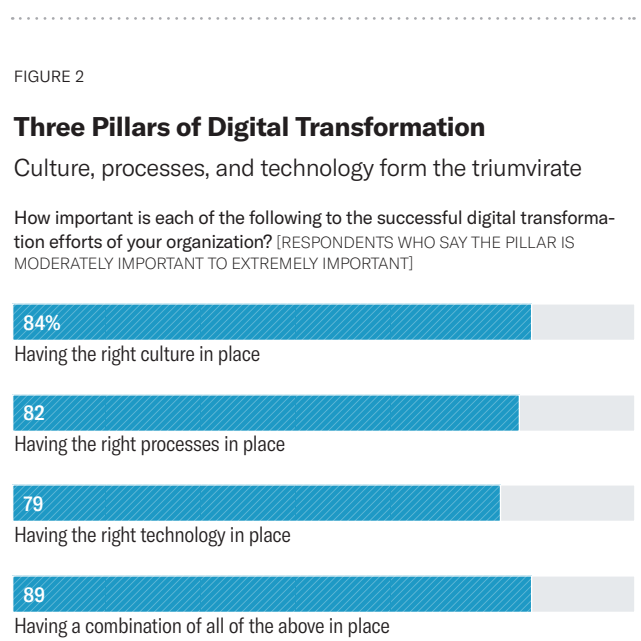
FIGURE 2

Three Pillars of Digital Transformation

Culture, processes, and technology form the triumvirate

How important is each of the following to the successful digital transformation efforts of your organization? [RESPONDENTS WHO SAY THE PILLAR IS MODERATELY IMPORTANT TO EXTREMELY IMPORTANT]

84%
Having the right culture in place

82
Having the right processes in place

79
Having the right technology in place

89
Having a combination of all of the above in place